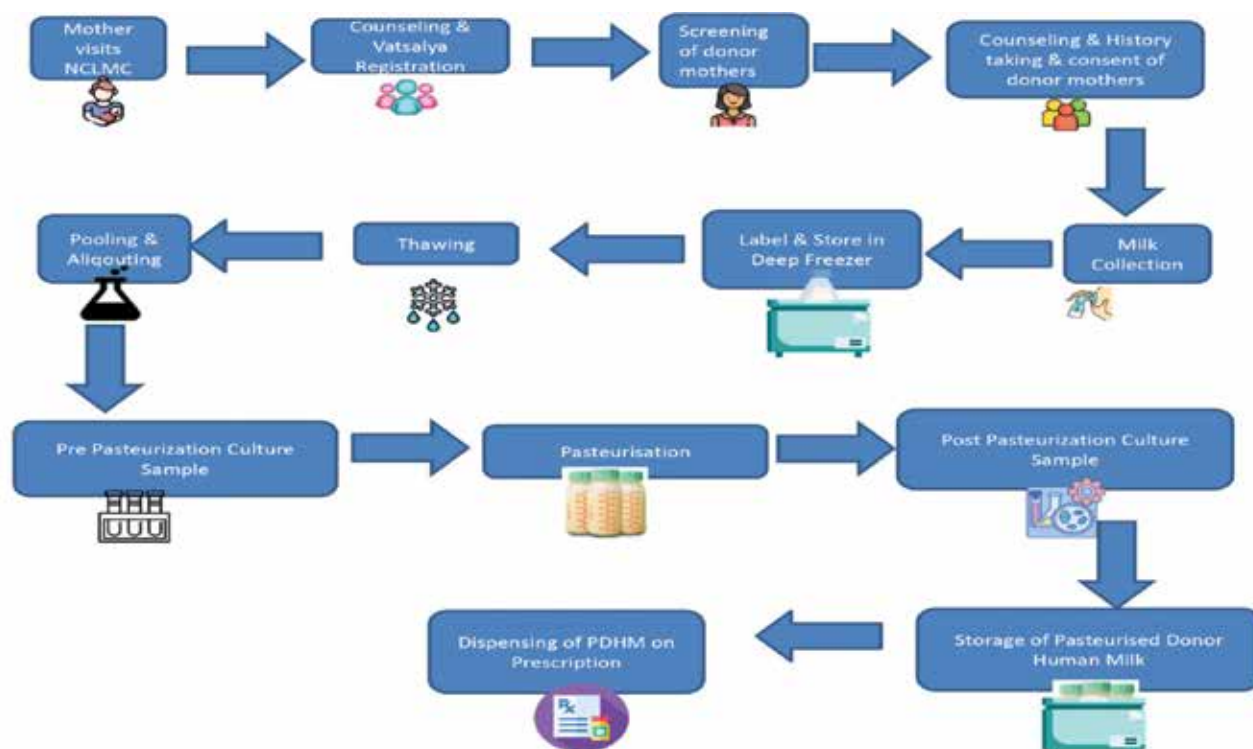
Mother visits NCLMC

Counseling & Vatsalya Registration

Screening of donor mothers

Counseling & History taking & consent of donor mothers

Milk Collection

Label & Store in Deep Freezer

Thawing

Pooling & Aliqouting

Pre Pasteurization Culture Sample

Pasteurisation

Post Pasteurization Culture Sample

Storage of Pasteurised Donor Human Milk

Dispensing of PDHM on Prescription

Rx